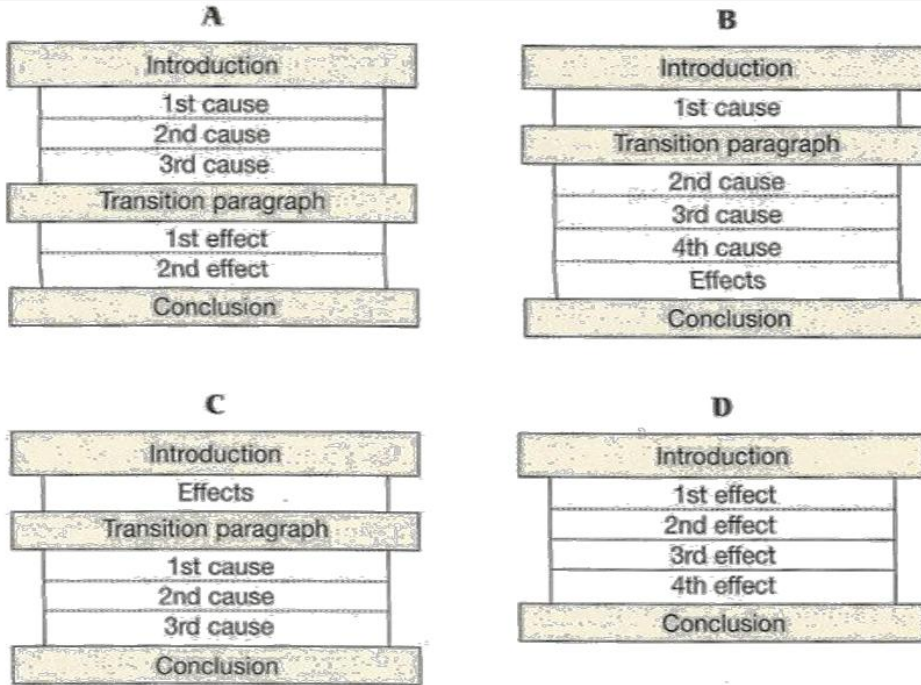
A

Introduction
1st cause
2nd cause
3rd cause
Transition paragraph
1st effect
2nd effect
Conclusion

B

Introduction
1st cause
Transition paragraph
2nd cause
3rd cause
4th cause
Effects
Conclusion

C

Introduction
Effects
Transition paragraph
1st cause
2nd cause
3rd cause
Conclusion

D

Introduction
1st effect
2nd effect
3rd effect
4th effect
Conclusion